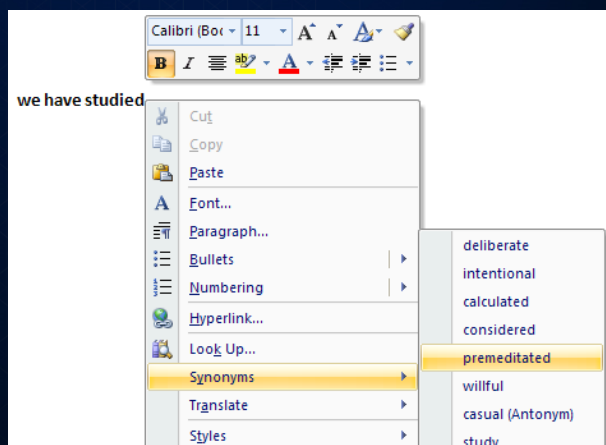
Calibri (Boc 11
B I

we have studied

Cut
Copy
Paste
Font...
Paragraph...
Bullets
Numbering
Hyperlink...
Look Up...
Synonyms
Translate
Styles

deliberate
intentional
calculated
considered
premeditated
willful
casual (Antonym)
study